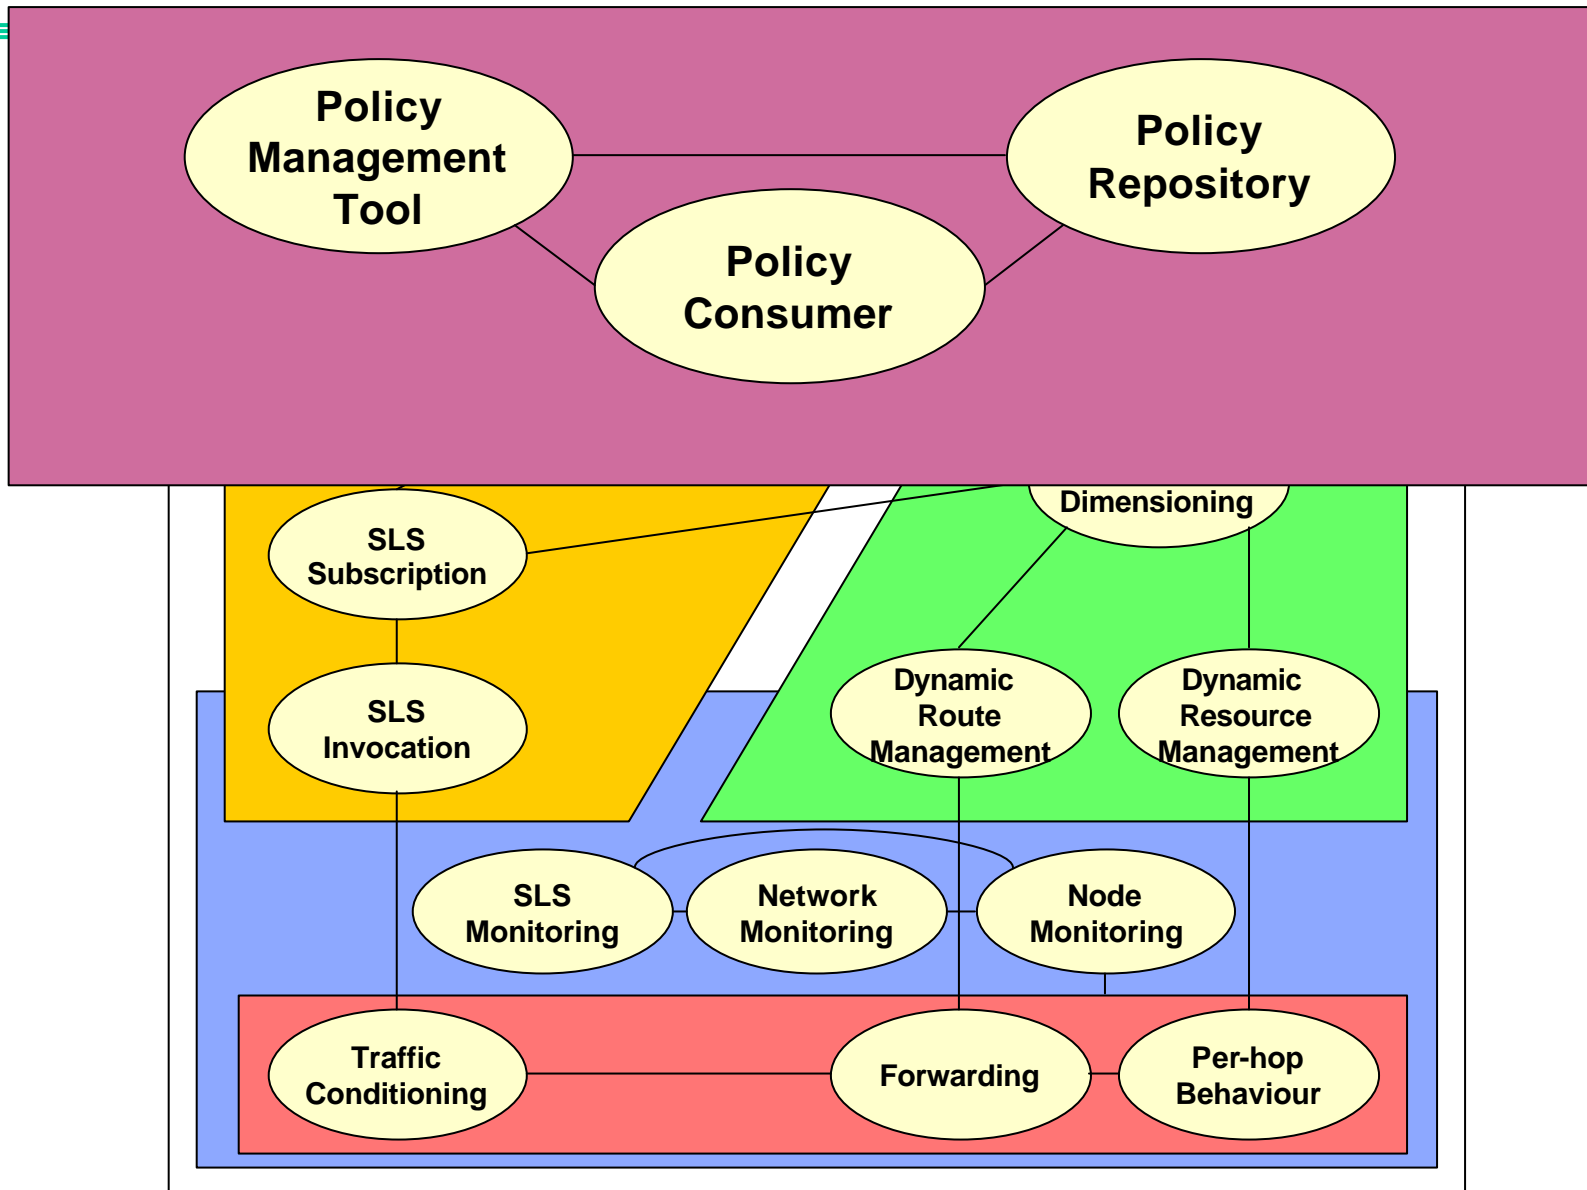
Policy Management Tool

Policy Repository

Policy Consumer

Dimensioning

SLS Subscription

SLS Invocation

Dynamic Route Management

Dynamic Resource Management

SLS Monitoring

Network Monitoring

Node Monitoring

Traffic Conditioning

Forwarding

Per-hop Behaviour